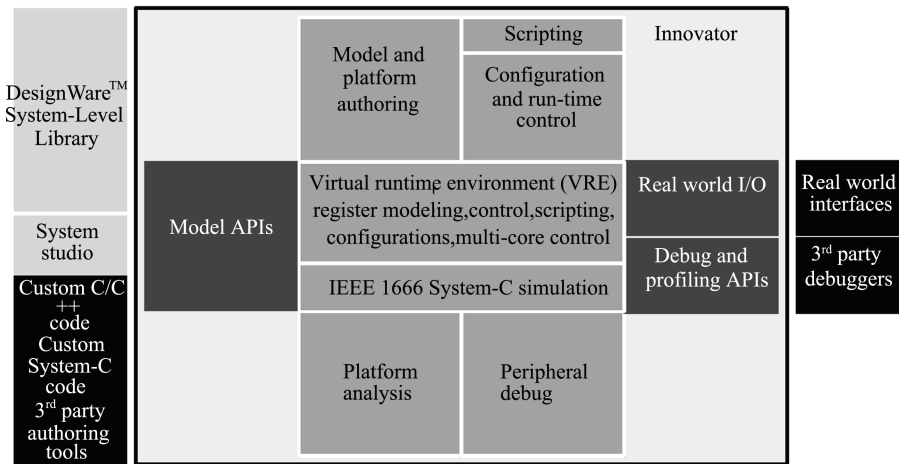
DesignWare$^{TM}$ System-Level Library

System studio

Custom C/C++ code Custom System-C code 3$^{rd}$ party authoring tools

Model and platform authoring

Scripting

Configuration and run-time control

Innovator

Model APIs

Virtual runtime environment (VRE) register modeling,control,scripting, configurations,multi-core control

IEEE 1666 System-C simulation

Real world I/O

Debug and profiling APIs

Real world interfaces

3$^{rd}$ party debuggers

Platform analysis

Peripheral debug